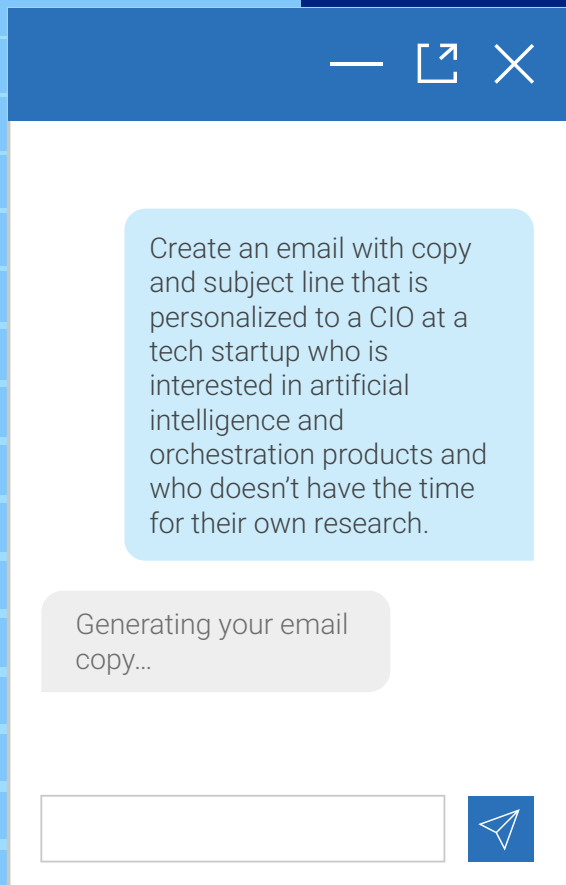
Create an email with copy and subject line that is personalized to a CIO at a tech startup who is interested in artificial intelligence and orchestration products and who doesn’t have the time for their own research.

Generating your email copy...